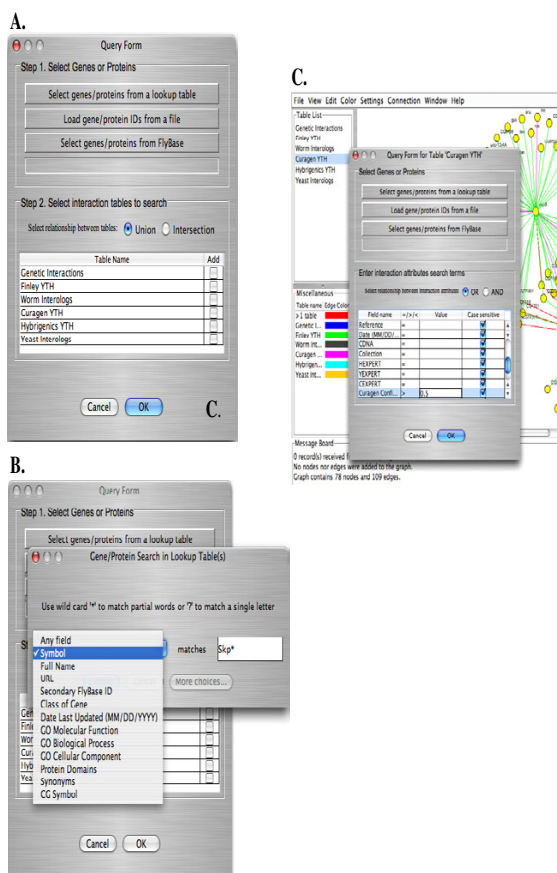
A.

Query Form

Step 1. Select Genes or Proteins

Select genes/proteins from a lookup table

Load gene/protein IDs from a file

Select genes/proteins from FlyBase

Step 2. Select interaction tables to search

Select relationship between tables: Union Intersection

| Table Name | Add |
|---|---|
| Genetic Interactions | |
| Finley YTH | |
| Worm Interologs | |
| Curagen YTH | |
| Hybrigenics YTH | |
| Yeast Interologs | |

Cancel OK

C.

C.

File View Edit Color Settings Connection Window Help

Table List
Genetic Interactions
Finley YTH
Worm Interologs
Curagen YTH
Hybrigenics YTH
Yeast Interologs

Query Form for Table 'Curagen YTH'

Select Genes or Proteins

Select genes/proteins from a lookup table

Load gene/protein IDs from a file

Select genes/proteins from FlyBase

Enter interaction attributes search terms

Select relationship between interaction attributes: OR AND

| Field name | =/>/< | Value | Case sensitive |
|---|---|---|---|
| Reference | = | | |
| Date (MM/DD/... | = | | |
| CDNA | = | | |
| Collection | = | | |
| HEXPERT | = | | |
| YEXPERT | = | | |
| CEXPERT | = | | |
| Curagen Confi... | > | 0.5 | |

Cancel OK

Miscellaneous

| Table name | Edge Color |
|---|---|
| >1 table | |
| Genetic I... | |
| Finley YTH | |
| Worm Int... | |
| Curagen ... | |
| Hybrigen... | |
| Yeast Int... | |

Message Board
0 record(s) received f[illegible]
No nodes nor edges were added to the graph.
Graph contains 78 nodes and 109 edges.

B.

Query Form

Step 1. Select Genes or Proteins

Select genes/proteins from a lookup table

Gene/Protein Search in Lookup Table(s)

Use wild card '*' to match partial words or '?' to match a single letter

Any field
✓ Symbol
Full Name
URL
Secondary FlyBase ID
Class of Gene
Date Last Updated (MM/DD/YYYY)
GO Molecular Function
GO Biological Process
GO Cellular Component
Protein Domains
Synonyms
CG Symbol

matches Skp*

More choices...

Cancel OK